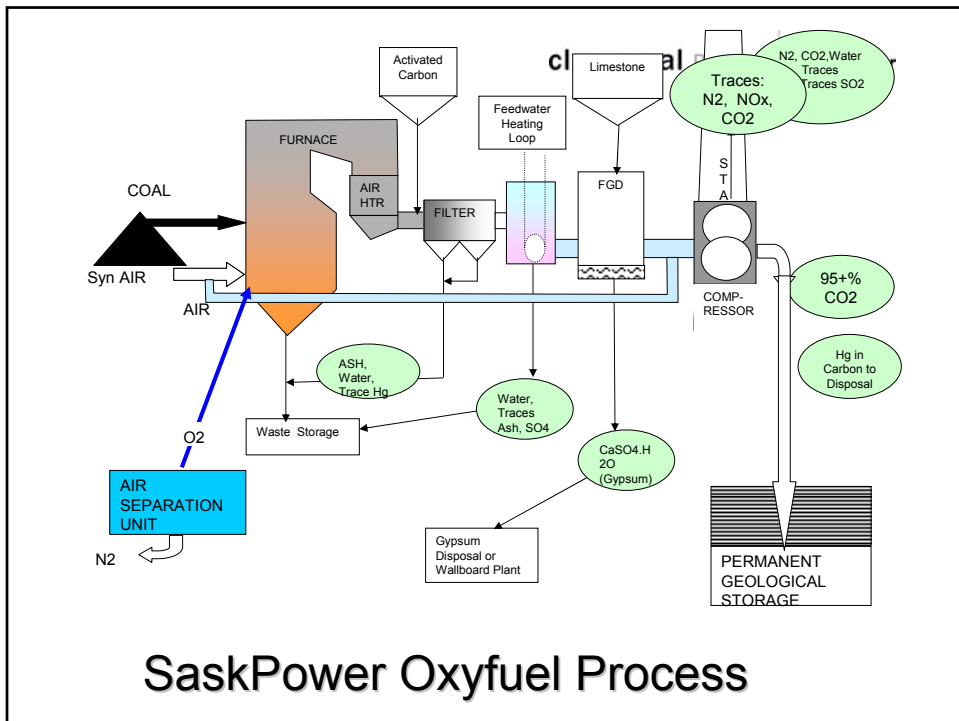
Activated Carbon

cl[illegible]al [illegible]

Limestone

N2, CO2,Water Traces Traces SO2

Traces: N2, NOx, CO2

Feedwater Heating Loop

FURNACE

S T A

COAL

AIR HTR

FILTER

FGD

Syn AIR

AIR

95+% CO2

COMP-RESSOR

Hg in Carbon to Disposal

ASH, Water, Trace Hg

Water, Traces Ash, SO4

Waste Storage

O2

CaSO4.H 2O (Gypsum)

AIR SEPARATION UNIT

N2

Gypsum Disposal or Wallboard Plant

PERMANENT GEOLOGICAL STORAGE

SaskPower Oxyfuel Process